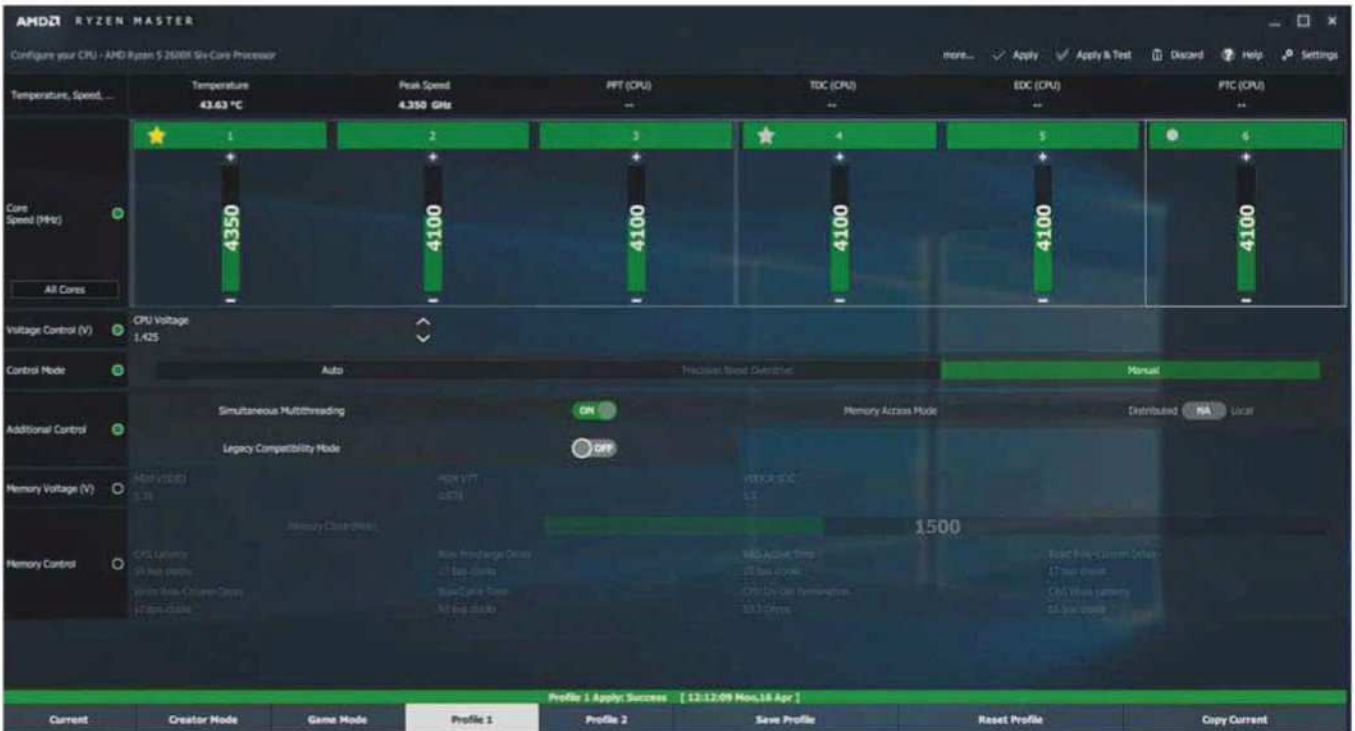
AMD RYZEN MASTER

Configure your CPU - AMD Ryzen 5 2600X Six-Core Processor

more... Apply Apply & Test Discard Help Settings

Temperature, Speed,...

| Temperature | Peak Speed | PPT (CPU) | TDC (CPU) | EDC (CPU) | PTC (CPU) |
|---|---|---|---|---|---|
| 43.63 °C | 4.350 GHz | -- | -- | -- | -- |

Core Speed (MHz)

All Cores

| 1 | 2 | 3 | 4 | 5 | 6 |
|---|---|---|---|---|---|
| 4350 | 4100 | 4100 | 4100 | 4100 | 4100 |

Voltage Control (V)
CPU Voltage
1.425

Control Mode
Auto
Precision Boost Overdrive
Manual

Additional Control
Simultaneous Multithreading ON
Memory Access Mode
Distributed NA Local
Legacy Compatibility Mode OFF

Memory Voltage (V)
MEM VDDIO
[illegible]
MEM VTT
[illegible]
VDDCR SOC
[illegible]

Memory Control
Memory Clock (MHz)
1500
CAS Latency
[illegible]
Row Precharge Delay
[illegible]
RAS Active Time
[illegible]
Read Row-Column Delay
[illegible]
Write Row-Column Delay
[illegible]
Row Cycle Time
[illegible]
CPU On-Die Termination
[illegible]
CAS Write Latency
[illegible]

Profile 1 Apply: Success [ 12:12:09 Mon,16 Apr ]

Current | Creator Mode | Game Mode | Profile 1 | Profile 2 | Save Profile | Reset Profile | Copy Current